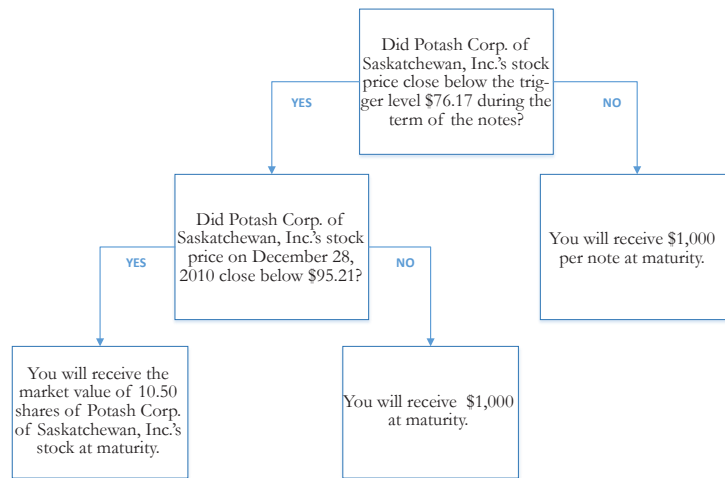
Did Potash Corp. of Saskatchewan, Inc.'s stock price close below the trigger level $76.17 during the term of the notes?

YES

NO

Did Potash Corp. of Saskatchewan, Inc.'s stock price on December 28, 2010 close below $95.21?

You will receive $1,000 per note at maturity.

YES

NO

You will receive the market value of 10.50 shares of Potash Corp. of Saskatchewan, Inc.'s stock at maturity.

You will receive $1,000 at maturity.